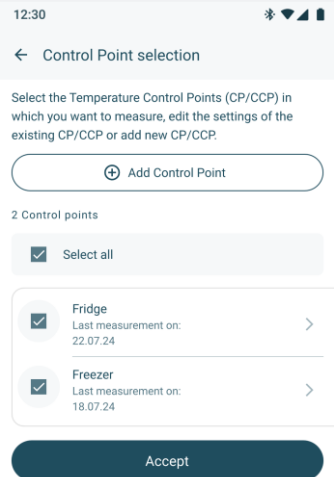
12:30

← Control Point selection

Select the Temperature Control Points (CP/CCP) in which you want to measure, edit the settings of the existing CP/CCP or add new CP/CCP.

Add Control Point

2 Control points

Select all

Fridge
Last measurement on:
22.07.24

Freezer
Last measurement on:
18.07.24

Accept